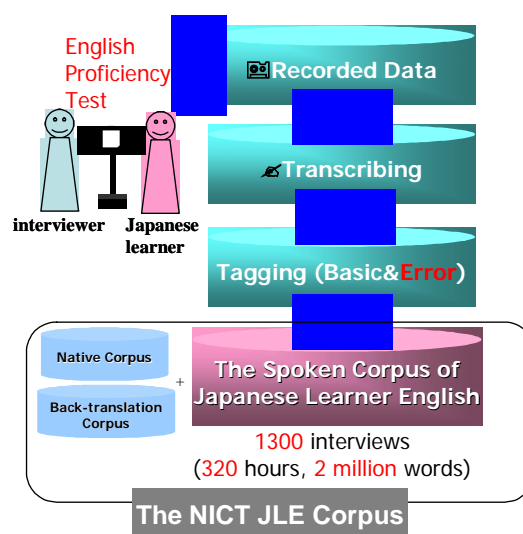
English Proficiency Test

interviewer

Japanese learner

Recorded Data

Transcribing

Tagging (Basic&Error)

Native Corpus

+

Back-translation Corpus

The Spoken Corpus of Japanese Learner English

1300 interviews (320 hours, 2 million words)

The NICT JLE Corpus